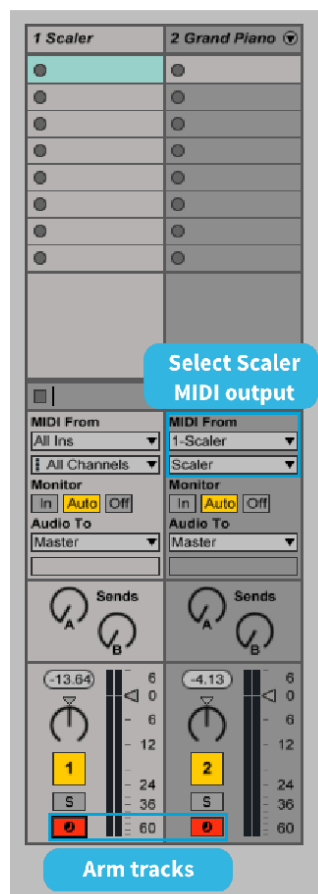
1 Scaler

2 Grand Piano

Select Scaler MIDI output

MIDI From
All Ins
All Channels
Monitor
In Auto Off
Audio To
Master

MIDI From
1-Scaler
Scaler
Monitor
In Auto Off
Audio To
Master

Sends
A
B

Sends
A
B

-13.64
6
0
6
12
24
36
60
1
S

-4.13
6
0
6
12
24
36
60
2
S

Arm tracks